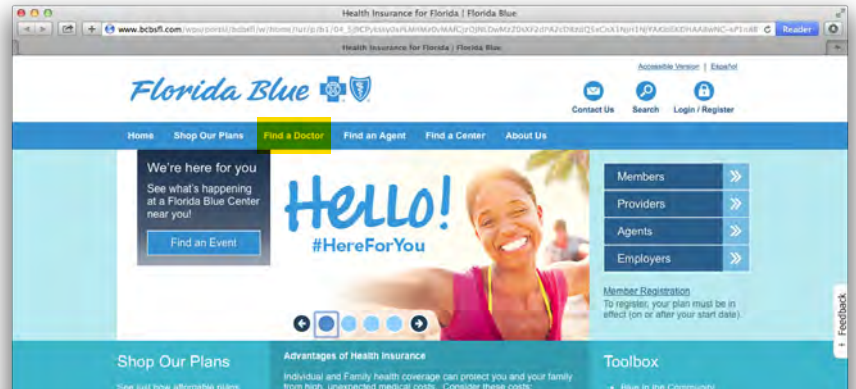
Health Insurance for Florida | Florida Blue

www.bcbsfl.com/wps/portal/bcbsfl/w/home/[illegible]

Reader

Health Insurance for Florida | Florida Blue

Accessible Version | Español

Florida Blue

Contact Us Search Login / Register

Home Shop Our Plans Find a Doctor Find an Agent Find a Center About Us

We're here for you

See what's happening at a Florida Blue Center near you!

Find an Event

Hello!

#HereForYou

Members

Providers

Agents

Employers

Member Registration

To register, your plan must be in effect (on or after your start date).

Feedback

Shop Our Plans

See just how affordable plans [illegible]

Advantages of Health Insurance

Individual and Family health coverage can protect you and your family from high, unexpected medical costs. Consider these costs:

Toolbox

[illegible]